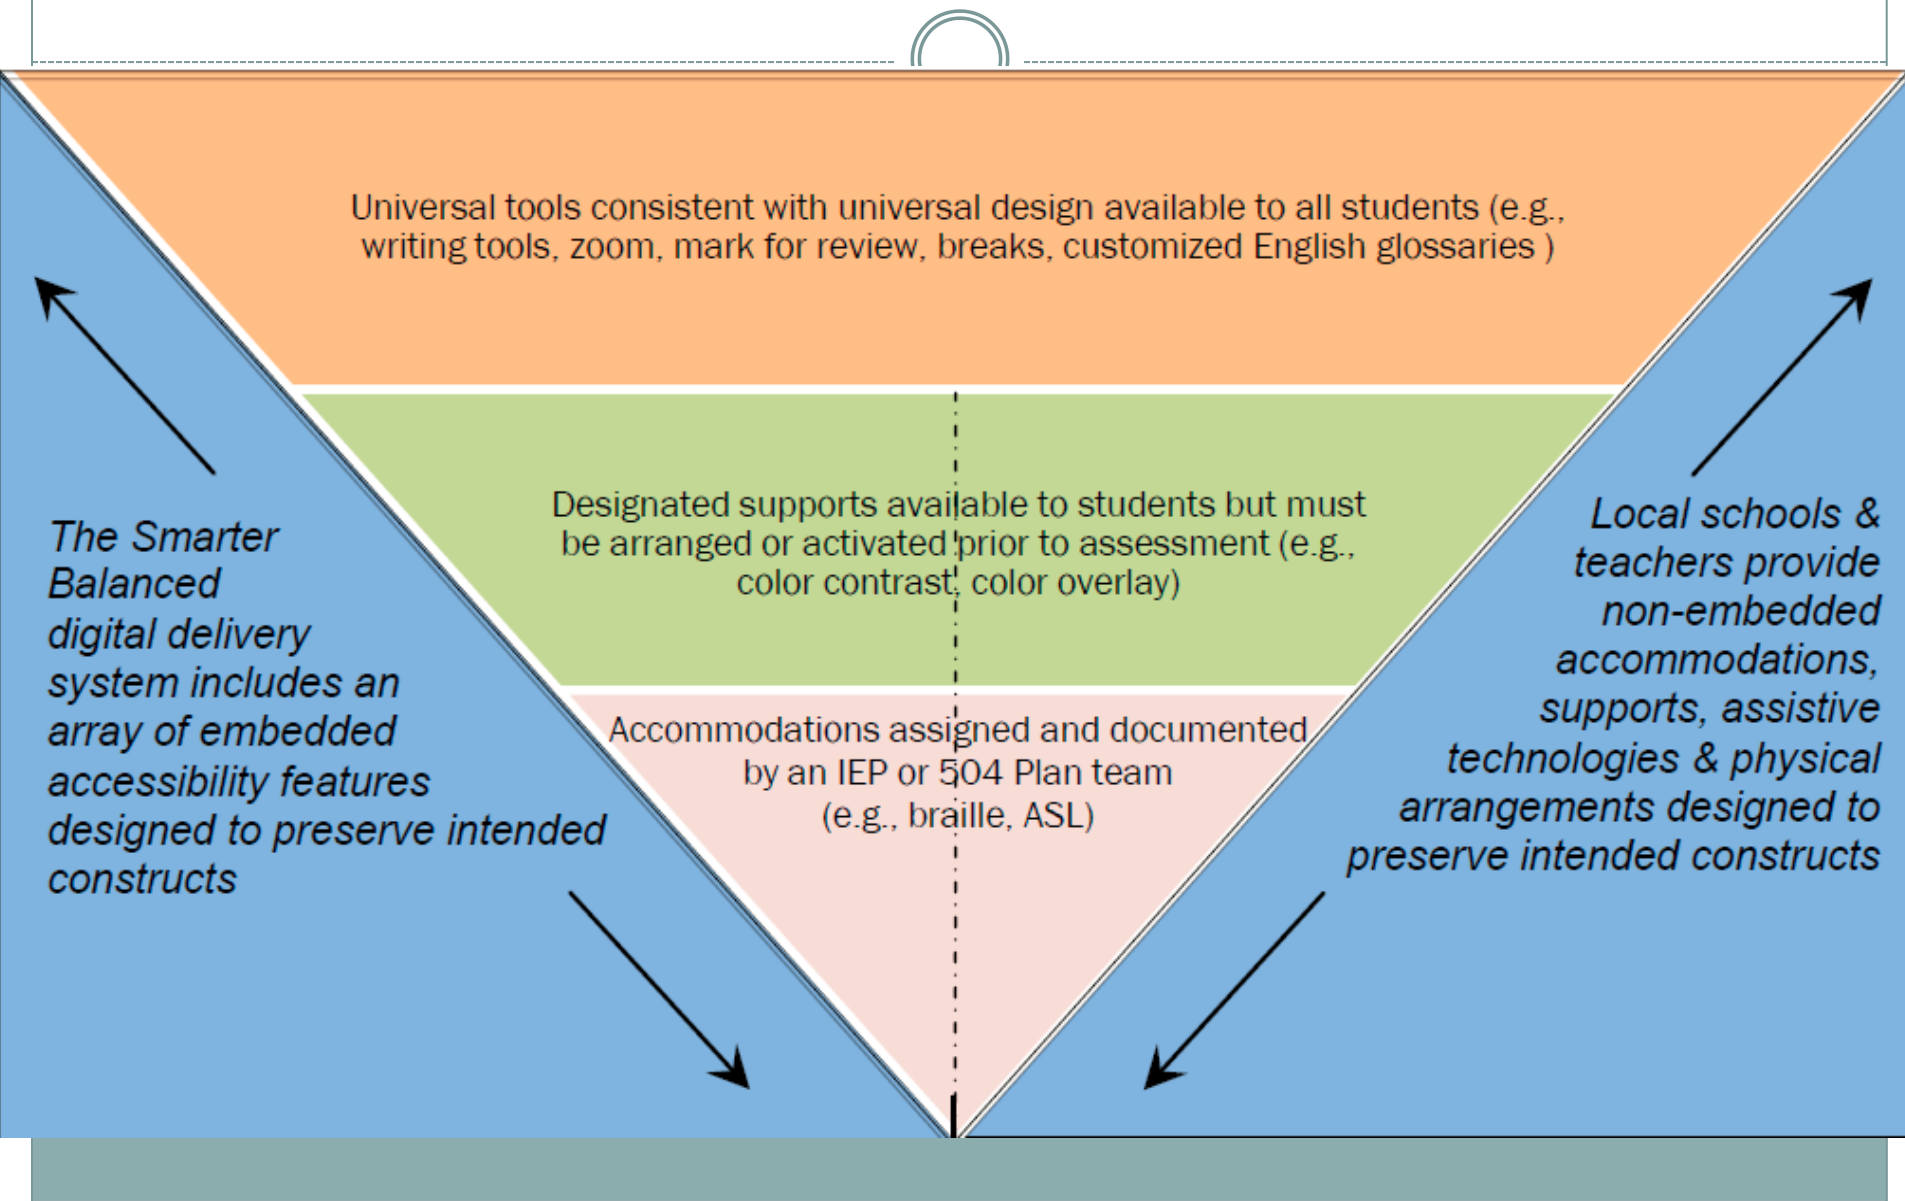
Universal tools consistent with universal design available to all students (e.g., writing tools, zoom, mark for review, breaks, customized English glossaries )

Designated supports available to students but must be arranged or activated prior to assessment (e.g., color contrast, color overlay)

Accommodations assigned and documented by an IEP or 504 Plan team (e.g., braille, ASL)

The Smarter Balanced digital delivery system includes an array of embedded accessibility features designed to preserve intended constructs

Local schools & teachers provide non-embedded accommodations, supports, assistive technologies & physical arrangements designed to preserve intended constructs